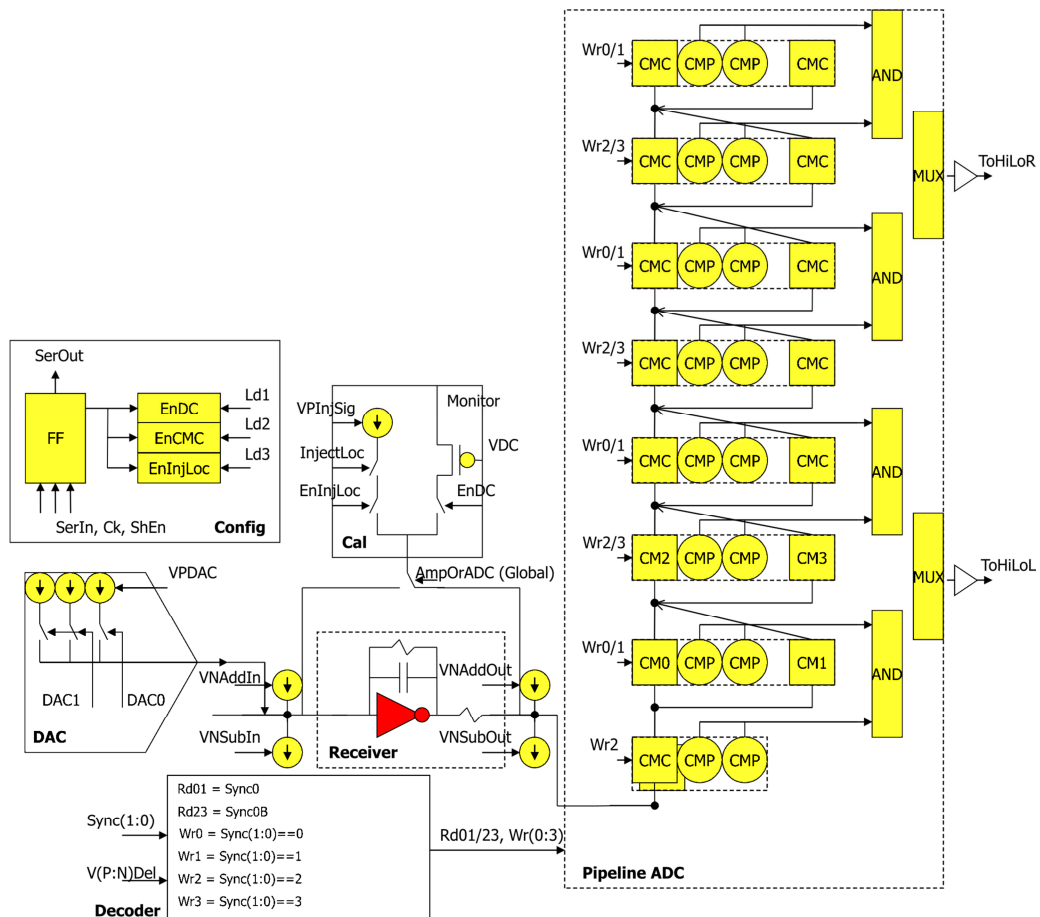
Wr0/1 CMC CMP CMP CMC
AND
Wr2/3 CMC CMP CMP CMC
MUX
ToHiLoR
Wr0/1 CMC CMP CMP CMC
AND
Wr2/3 CMC CMP CMP CMC
Wr0/1 CMC CMP CMP CMC
AND
Wr2/3 CM2 CMP CMP CM3
MUX
ToHiLoL
Wr0/1 CM0 CMP CMP CM1
AND
Wr2 CMC CMP CMP
Pipeline ADC

SerOut
FF
EnDC
EnCMC
EnInjLoc
Ld1
Ld2
Ld3
SerIn, Ck, ShEn
Config

VPInjSig
Monitor
VDC
InjectLoc
EnInjLoc
EnDC
Cal
AmpOrADC (Global)

VPDAC
DAC1
DAC0
DAC
VNAddIn
VNSubIn
VNAddOut
VNSubOut
Receiver

Sync(1:0)
V(P:N)Del
Rd01 = Sync0
Rd23 = Sync0B
Wr0 = Sync(1:0)==0
Wr1 = Sync(1:0)==1
Wr2 = Sync(1:0)==2
Wr3 = Sync(1:0)==3
Decoder
Rd01/23, Wr(0:3)